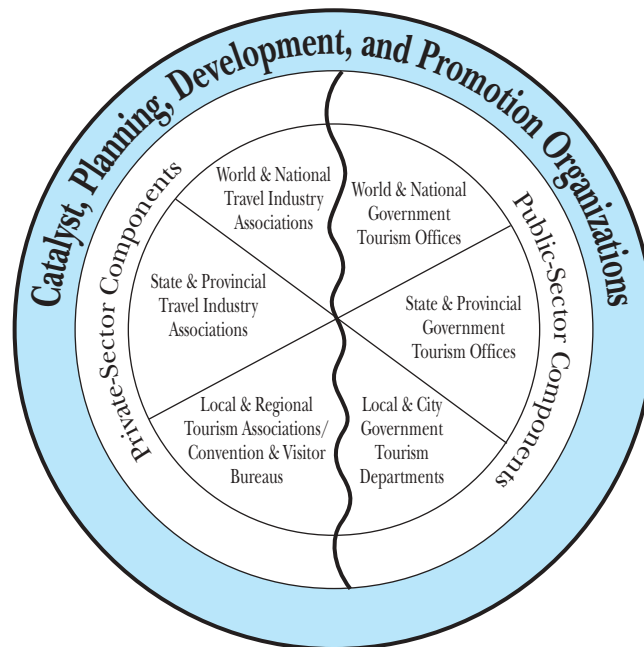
Catalyst, Planning, Development, and Promotion Organizations

Private-Sector Components

Public-Sector Components

World & National Travel Industry Associations

World & National Government Tourism Offices

State & Provincial Travel Industry Associations

State & Provincial Government Tourism Offices

Local & Regional Tourism Associations/ Convention & Visitor Bureaus

Local & City Government Tourism Departments